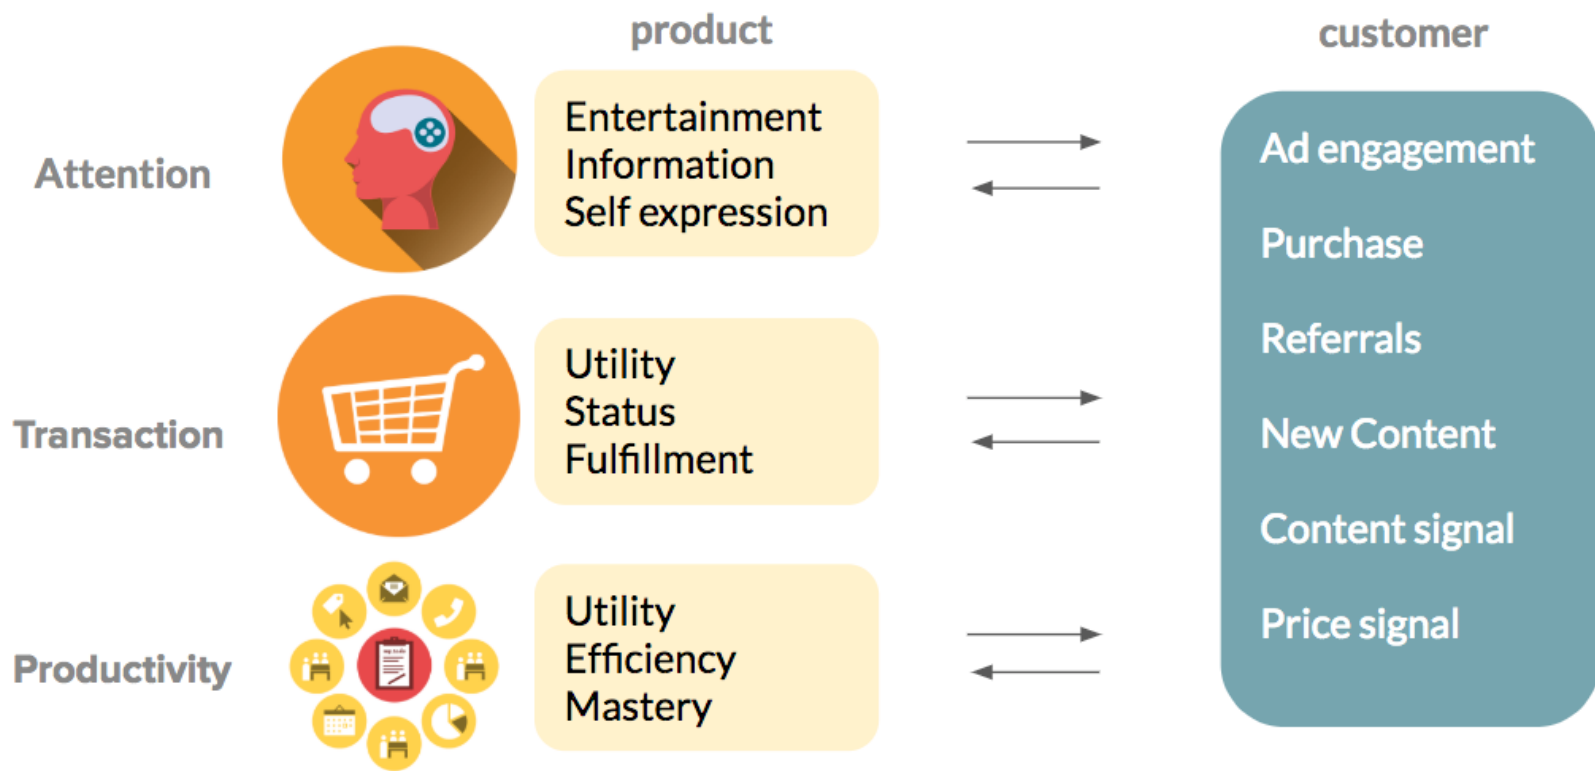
product

customer

Attention

Entertainment
Information
Self expression

Transaction

Utility
Status
Fulfillment

Productivity

Utility
Efficiency
Mastery

Ad engagement

Purchase

Referrals

New Content

Content signal

Price signal